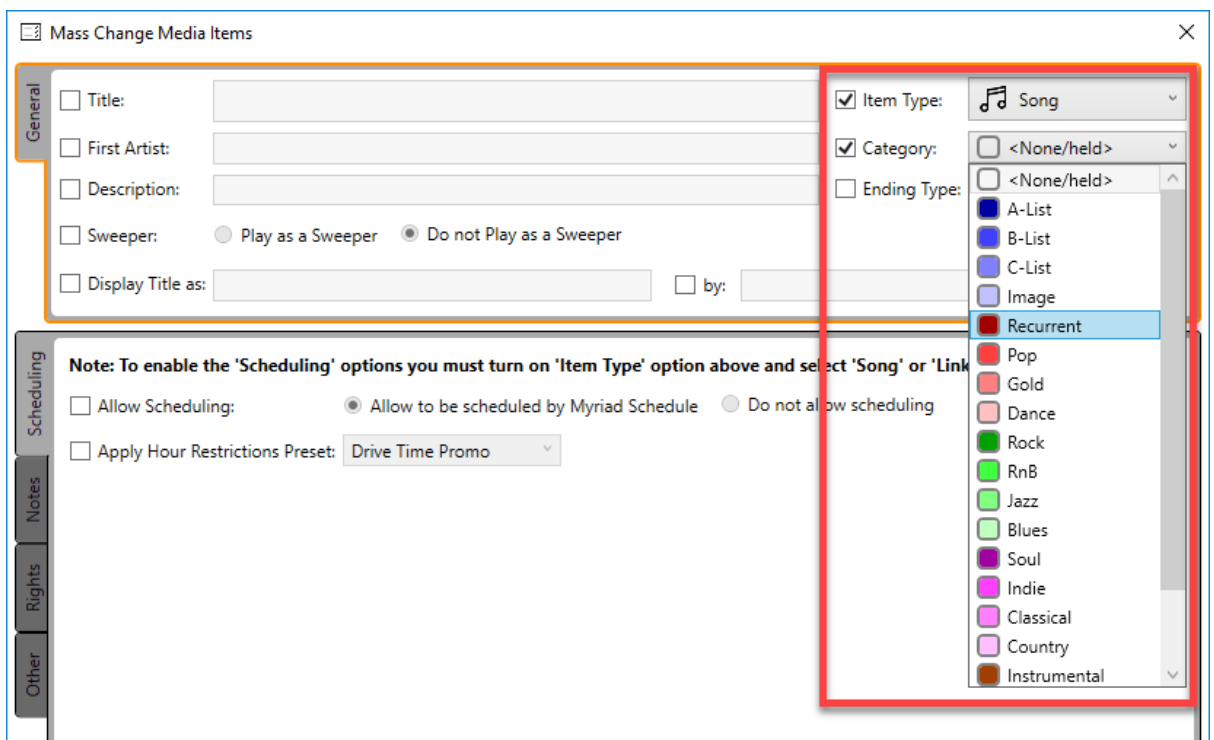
Mass Change Media Items

General

Title:

First Artist:

Description:

Sweeper: Play as a Sweeper Do not Play as a Sweeper

Display Title as: by:

Item Type: Song

Category: <None/held>

Ending Type:

<None/held>
A-List
B-List
C-List
Image
Recurrent
Pop
Gold
Dance
Rock
RnB
Jazz
Blues
Soul
Indie
Classical
Country
Instrumental

Scheduling

Notes

Rights

Other

Note: To enable the 'Scheduling' options you must turn on 'Item Type' option above and select 'Song' or 'Link

Allow Scheduling: Allow to be scheduled by Myriad Schedule Do not allow scheduling

Apply Hour Restrictions Preset: Drive Time Promo